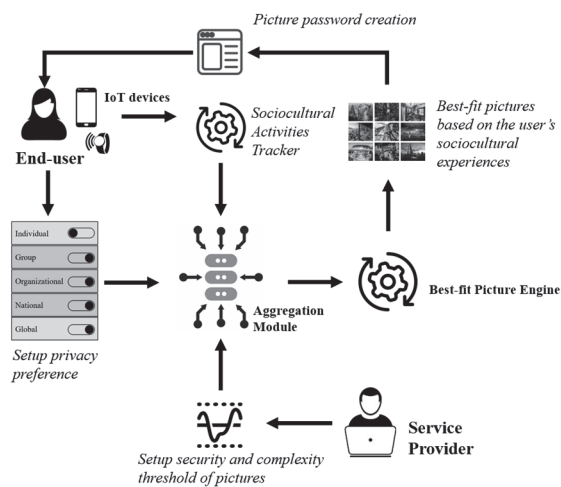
Picture password creation

IoT devices

End-user

Sociocultural Activities Tracker

Best-fit pictures based on the user's sociocultural experiences

Individual
Group
Organizational
National
Global

Setup privacy preference

Aggregation Module

Best-fit Picture Engine

Service Provider

Setup security and complexity threshold of pictures